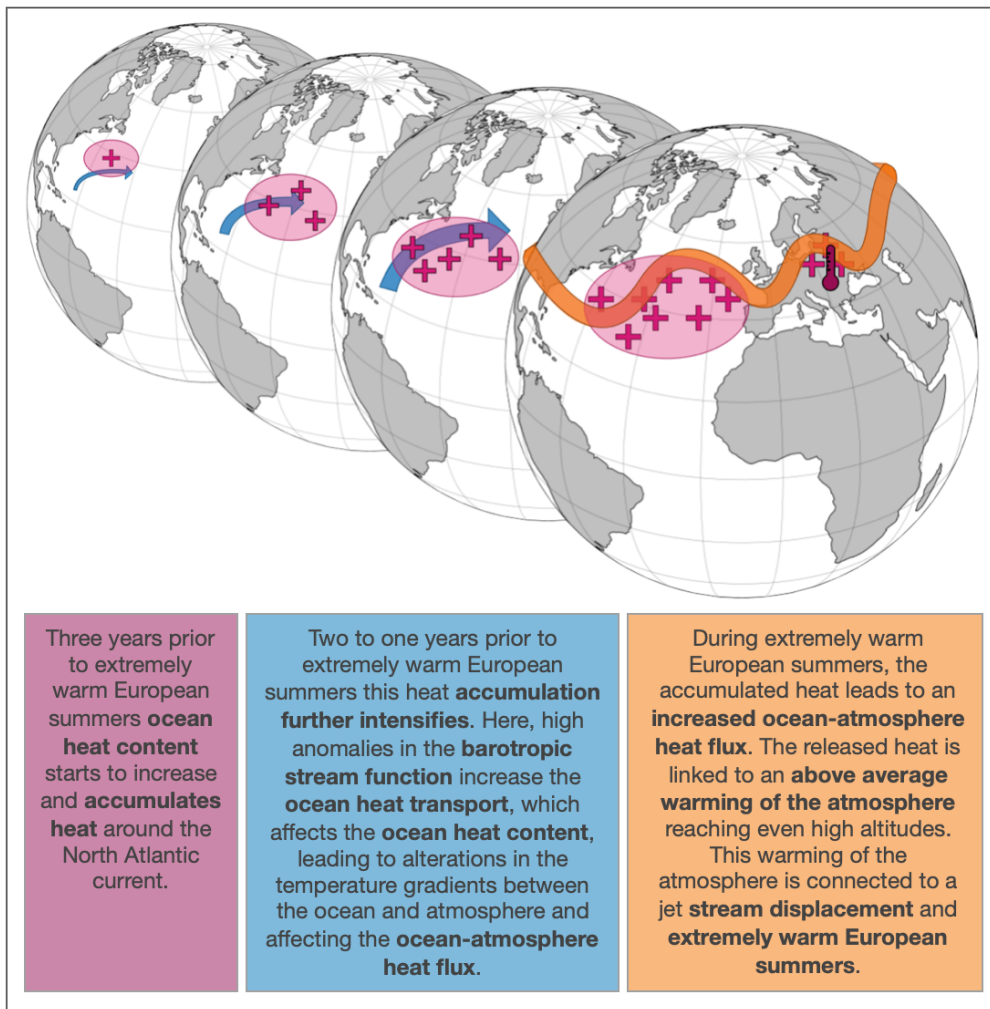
Three years prior to extremely warm European summers **ocean heat content** starts to increase and **accumulates heat** around the North Atlantic current.

Two to one years prior to extremely warm European summers this heat **accumulation further intensifies**. Here, high anomalies in the **barotropic stream function** increase the **ocean heat transport**, which affects the **ocean heat content**, leading to alterations in the temperature gradients between the ocean and atmosphere and affecting the **ocean-atmosphere heat flux**.

During extremely warm European summers, the accumulated heat leads to an **increased ocean-atmosphere heat flux**. The released heat is linked to an **above average warming of the atmosphere** reaching even high altitudes. This warming of the atmosphere is connected to a jet **stream displacement** and **extremely warm European summers**.